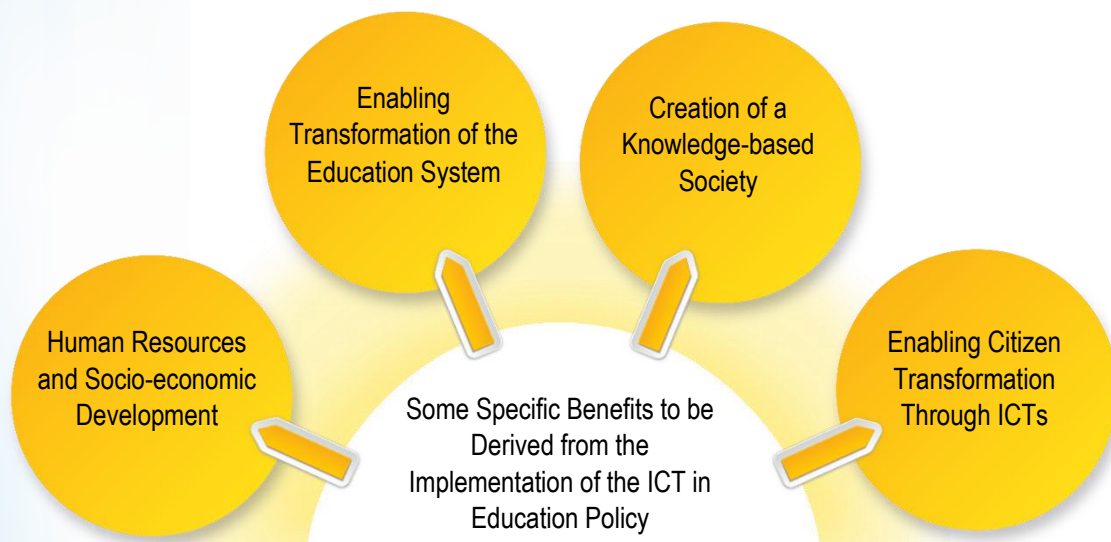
Enabling Transformation of the Education System

Creation of a Knowledge-based Society

Human Resources and Socio-economic Development

Enabling Citizen Transformation Through ICTs

Some Specific Benefits to be Derived from the Implementation of the ICT in Education Policy